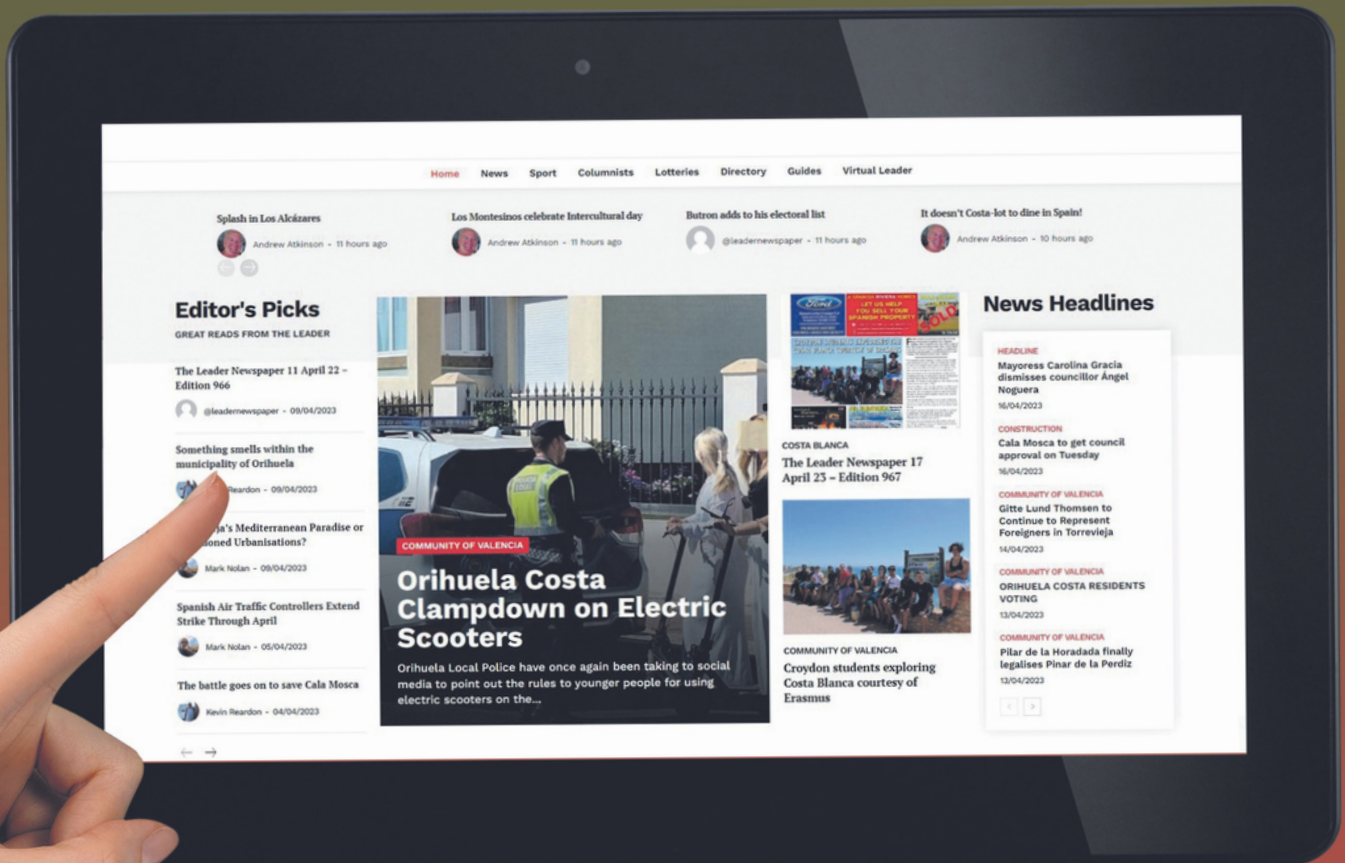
Home News Sport Columnists Lotteries Directory Guides Virtual Leader

Splash in Los Alcázares
Andrew Atkinson - 11 hours ago

Los Montesinos celebrate Intercultural day
Andrew Atkinson - 11 hours ago

Butron adds to his electoral list
@leadernewspaper - 11 hours ago

It doesn't Costa-lot to dine in Spain!
Andrew Atkinson - 10 hours ago

Editor's Picks
GREAT READS FROM THE LEADER

The Leader Newspaper 11 April 22 – Edition 966
@leadernewspaper - 09/04/2023

Something smells within the municipality of Orihuela
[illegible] Reardon - 09/04/2023

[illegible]ja's Mediterranean Paradise or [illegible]oned Urbanisations?
Mark Nolan - 09/04/2023

Spanish Air Traffic Controllers Extend Strike Through April
Mark Nolan - 05/04/2023

The battle goes on to save Cala Mosca
Kevin Reardon - 04/04/2023

COMMUNITY OF VALENCIA
Orihuela Costa Clampdown on Electric Scooters
Orihuela Local Police have once again been taking to social media to point out the rules to younger people for using electric scooters on the...

LET US HELP YOU SELL YOUR SPANISH PROPERTY
SOLD

COSTA BLANCA
The Leader Newspaper 17 April 23 – Edition 967

COMMUNITY OF VALENCIA
Croydon students exploring Costa Blanca courtesy of Erasmus

News Headlines

HEADLINE
Mayoress Carolina Gracia dismisses councillor Ángel Noguera
16/04/2023

CONSTRUCTION
Cala Mosca to get council approval on Tuesday
16/04/2023

COMMUNITY OF VALENCIA
Gitte Lund Thomsen to Continue to Represent Foreigners in Torrevieja
14/04/2023

COMMUNITY OF VALENCIA
ORIHUELA COSTA RESIDENTS VOTING
13/04/2023

COMMUNITY OF VALENCIA
Pilar de la Horadada finally legalises Pinar de la Perdiz
13/04/2023